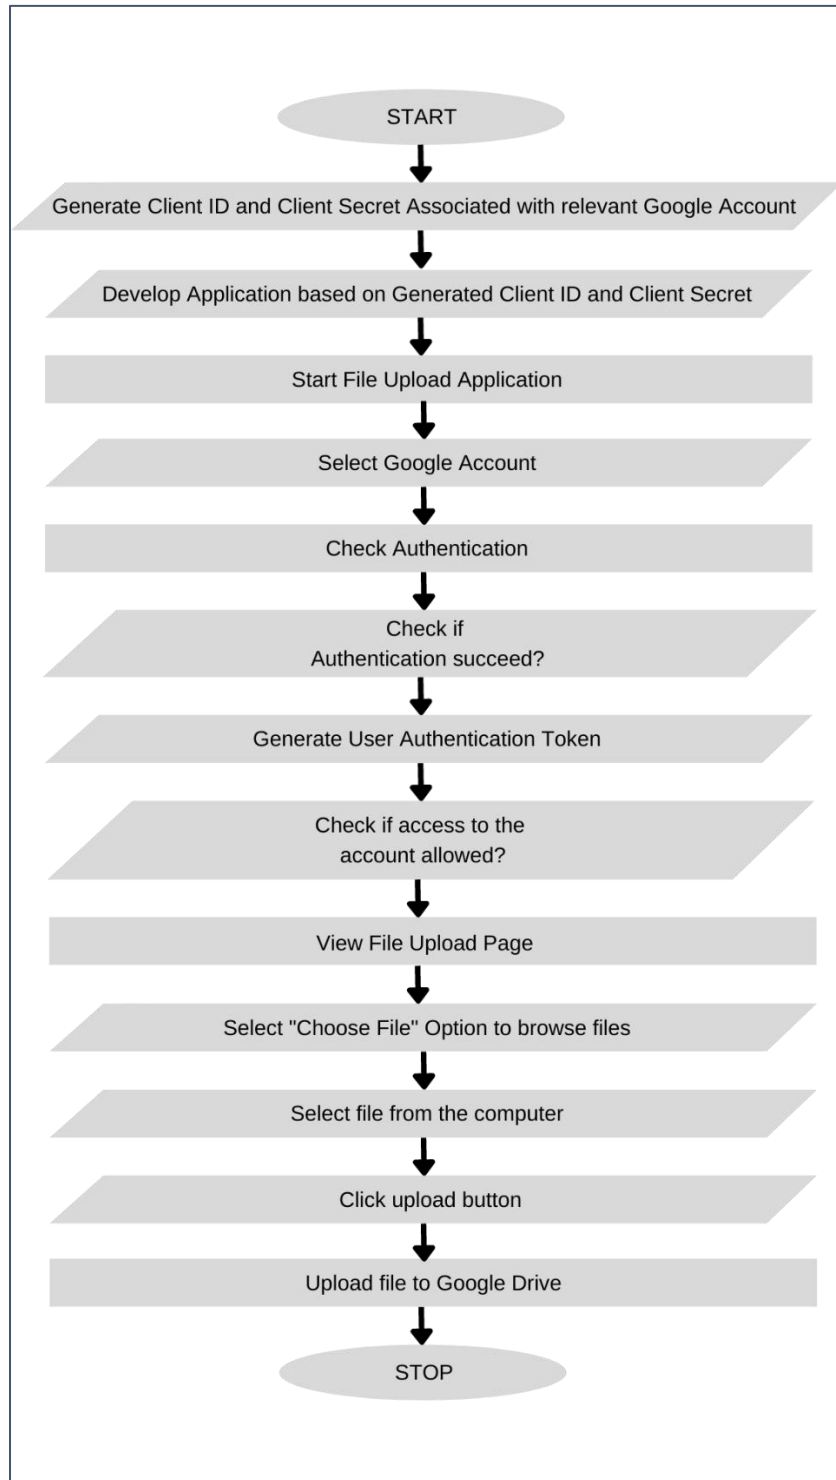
START

Generate Client ID and Client Secret Associated with relevant Google Account

Develop Application based on Generated Client ID and Client Secret

Start File Upload Application

Select Google Account

Check Authentication

Check if Authentication succeed?

Generate User Authentication Token

Check if access to the account allowed?

View File Upload Page

Select "Choose File" Option to browse files

Select file from the computer

Click upload button

Upload file to Google Drive

STOP